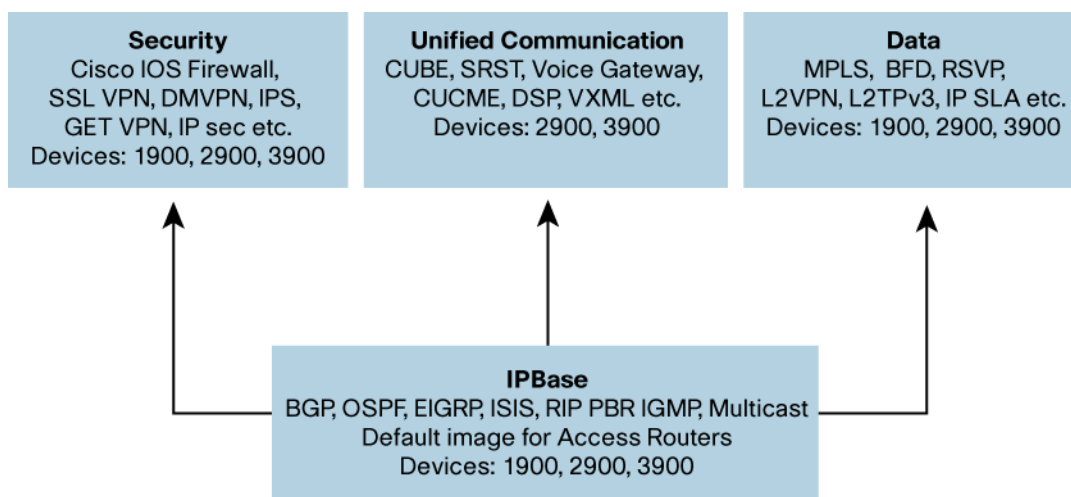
Security
Cisco IOS Firewall, SSL VPN, DMVPN, IPS, GET VPN, IP sec etc.
Devices: 1900, 2900, 3900

Unified Communication
CUBE, SRST, Voice Gateway, CUCME, DSP, VXML etc.
Devices: 2900, 3900

Data
MPLS, BFD, RSVP, L2VPN, L2TPv3, IP SLA etc.
Devices: 1900, 2900, 3900

IPBase
BGP, OSPF, EIGRP, ISIS, RIP PBR IGMP, Multicast
Default image for Access Routers
Devices: 1900, 2900, 3900